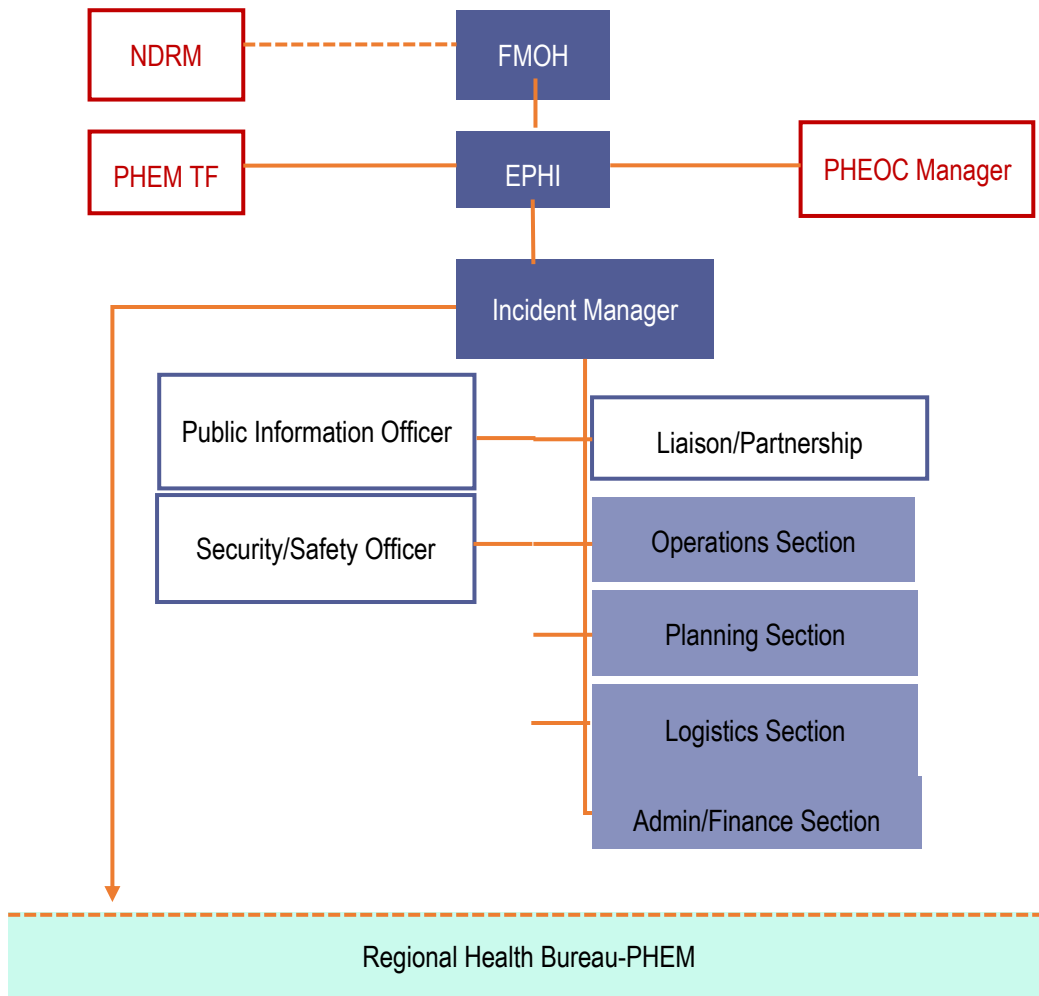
NDRM

FMOH

PHEM TF

EPHI

PHEOC Manager

Incident Manager

Public Information Officer

Liaison/Partnership

Security/Safety Officer

Operations Section

Planning Section

Logistics Section

Admin/Finance Section

Regional Health Bureau-PHEM